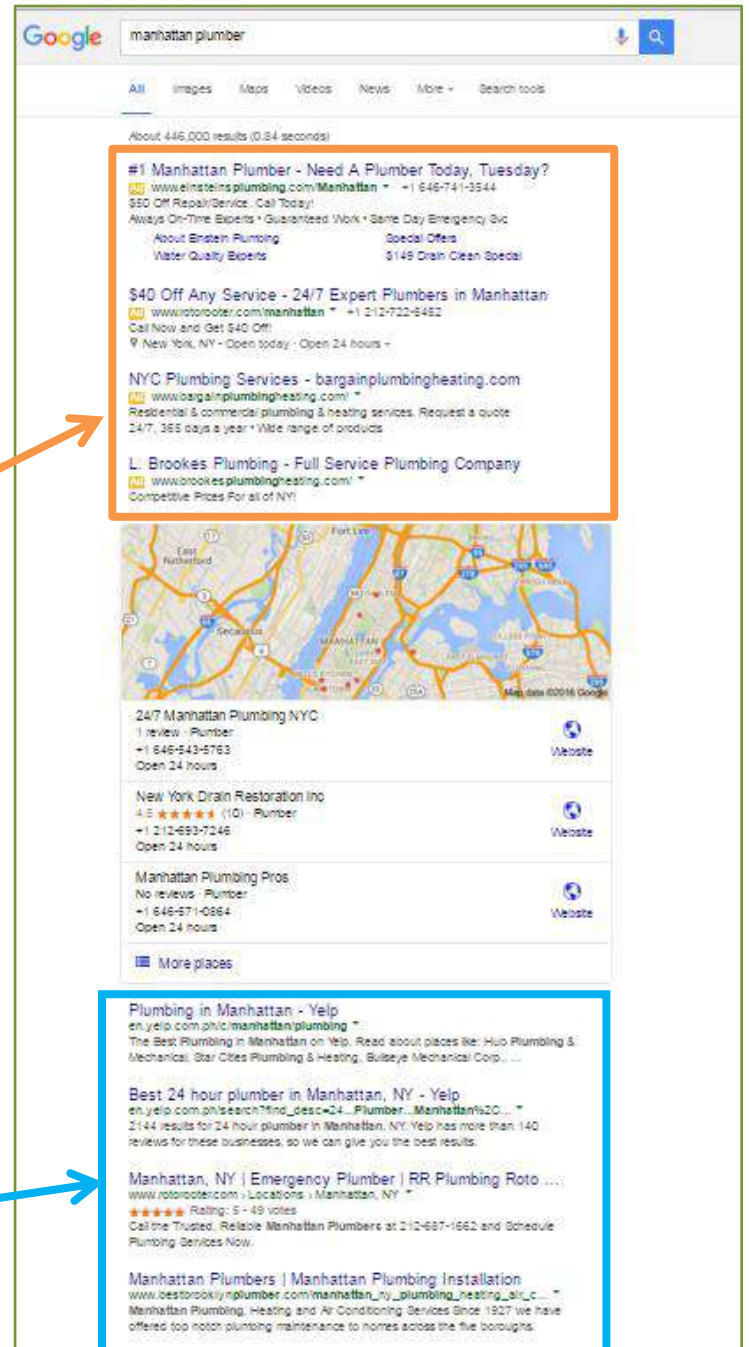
Google
manhattan plumber

All Images Maps Videos News More Search tools

About 446,000 results (0.84 seconds)

#1 Manhattan Plumber - Need A Plumber Today, Tuesday?
Ad www.einsteinsplumbing.com/Manhattan +1 646-741-3544
$50 Off Repair/Service. Call Today!
Always On-Time Experts • Guaranteed Work • Same Day Emergency Svc
About Einstein Plumbing
Special Offers
Water Quality Experts
$149 Drain Clean Special

$40 Off Any Service - 24/7 Expert Plumbers in Manhattan
Ad www.rotorooter.com/manhattan +1 212-722-6482
Call Now and Get $40 Off!
New York, NY - Open today · Open 24 hours

NYC Plumbing Services - bargainplumbingheating.com
Ad www.bargainplumbingheating.com/
Residential & commercial plumbing & heating services. Request a quote 24/7, 365 days a year • Wide range of products

L. Brookes Plumbing - Full Service Plumbing Company
Ad www.brookesplumbingheating.com/
Competitive Prices For all of NY!

Fort Lee
East Rutherford
Secaucus
MANHATTAN
Map data ©2016 Google

24/7 Manhattan Plumbing NYC
1 review · Plumber
+1 646-543-5763
Open 24 hours
Website

New York Drain Restoration Inc
4.8 ★★★★★ (10) · Plumber
+1 212-693-7246
Open 24 hours
Website

Manhattan Plumbing Pros
No reviews · Plumber
+1 646-571-0864
Open 24 hours
Website

More places

Plumbing in Manhattan - Yelp
en.yelp.com.ph/c/manhattan/plumbing
The Best Plumbing in Manhattan on Yelp. Read about places like: Hub Plumbing & Mechanical, Star Cities Plumbing & Heating, Bullseye Mechanical Corp., ...

Best 24 hour plumber in Manhattan, NY - Yelp
en.yelp.com.ph/search?find_desc=24...Plumber...Manhattan%2C...
2144 results for 24 hour plumber in Manhattan, NY. Yelp has more than 140 reviews for these businesses, so we can give you the best results.

Manhattan, NY | Emergency Plumber | RR Plumbing Roto ...
www.rotorooter.com › Locations › Manhattan, NY
★★★★★ Rating: 5 - 49 votes
Call the Trusted, Reliable Manhattan Plumbers at 212-687-1662 and Schedule Plumbing Services Now.

Manhattan Plumbers | Manhattan Plumbing Installation
www.bestbrooklynplumber.com/manhattan_ny_plumbing_heating_air_c...
Manhattan Plumbing, Heating and Air Conditioning Services Since 1927 we have offered top notch plumbing maintenance to homes across the five boroughs.